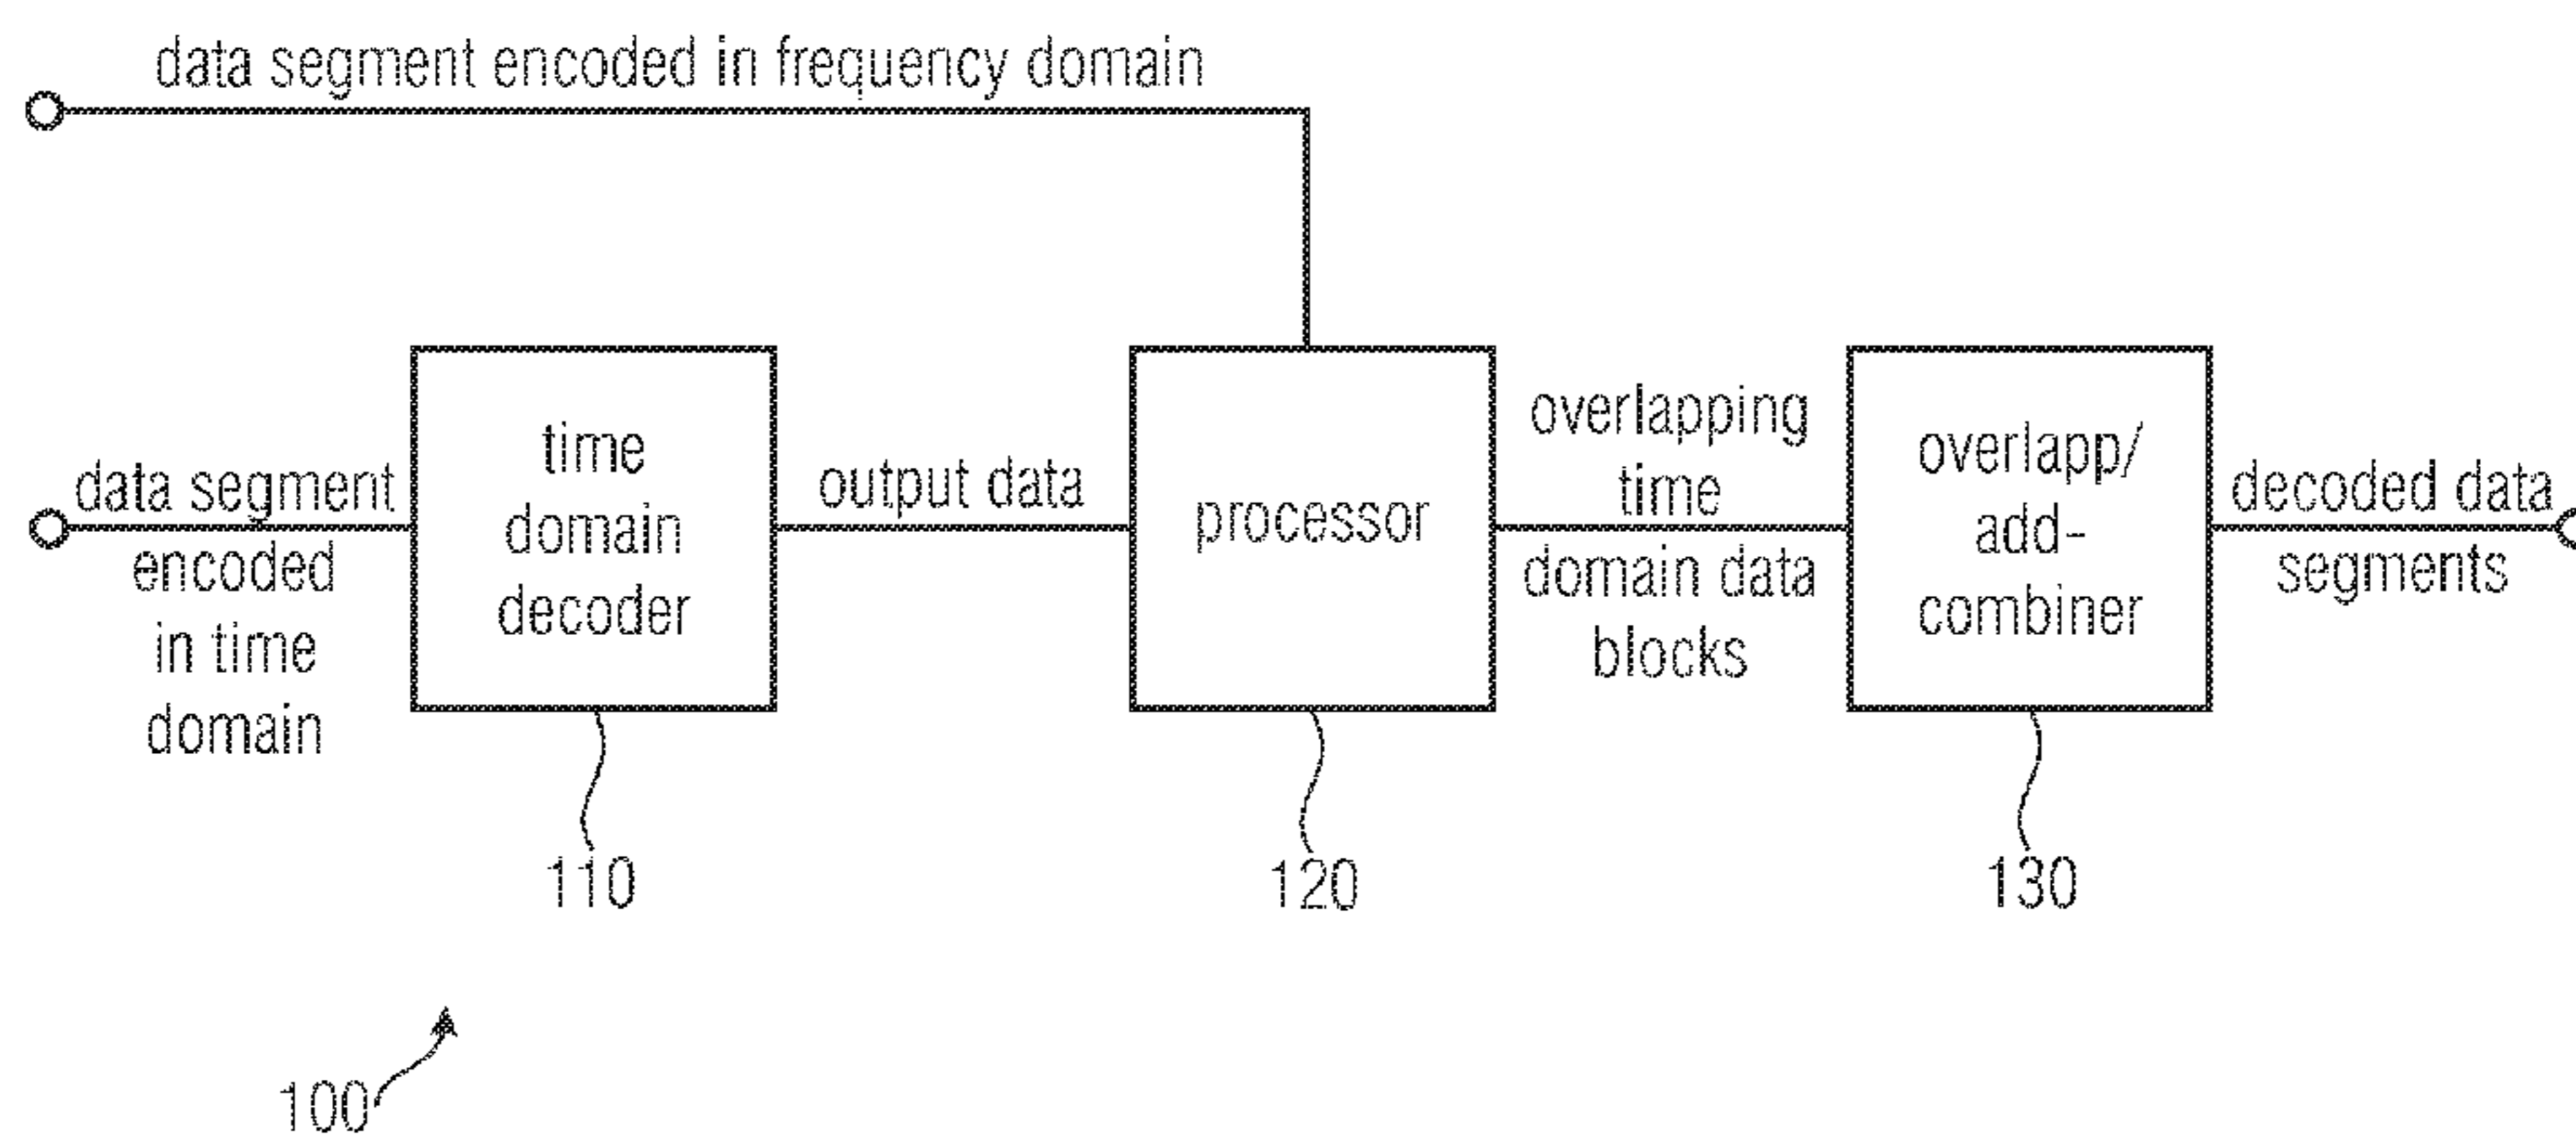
data segment encoded in frequency domain

data segment encoded in time domain

time domain decoder

output data

processor

overlapping time domain data blocks

overlapp/ add-combiner

decoded data segments

110

120

130

100